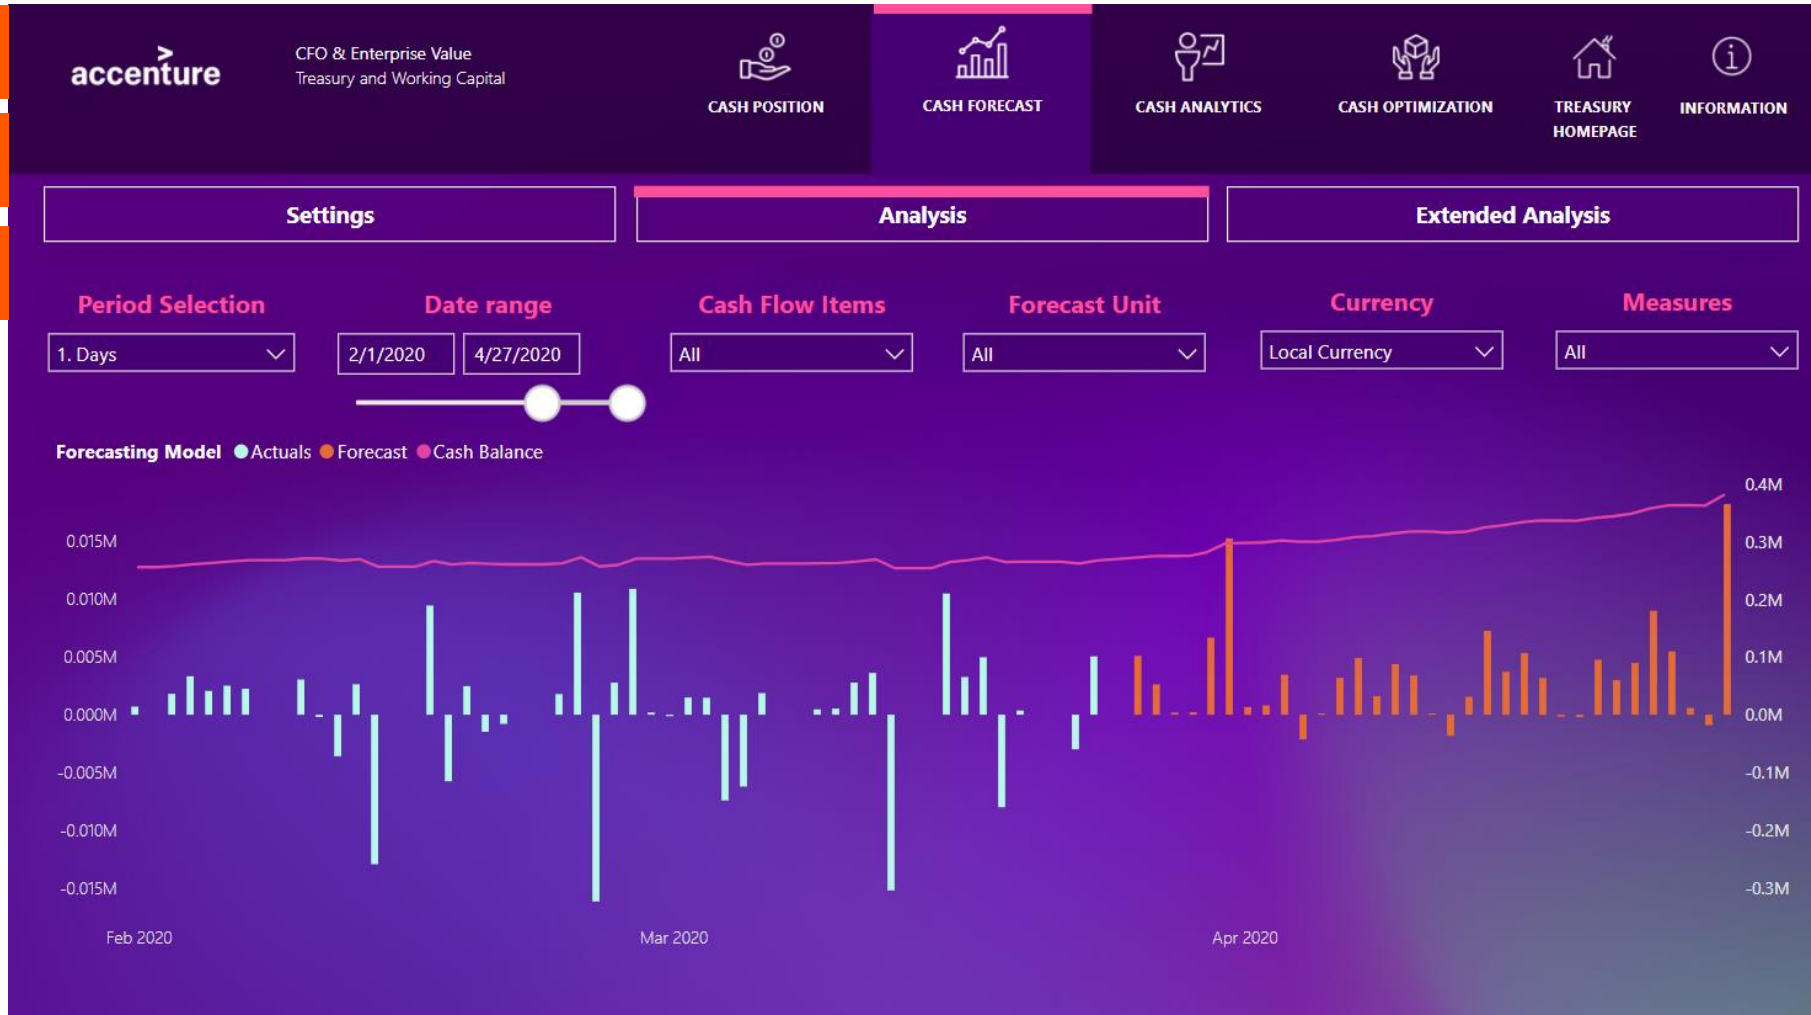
accenture

CFO & Enterprise Value
Treasury and Working Capital

CASH POSITION

CASH FORECAST

CASH ANALYTICS

CASH OPTIMIZATION

TREASURY HOMEPAGE

INFORMATION

Settings

Analysis

Extended Analysis

Period Selection
1. Days

Date range
2/1/2020
4/27/2020

Cash Flow Items
All

Forecast Unit
All

Currency
Local Currency

Measures
All

Forecasting Model Actuals Forecast Cash Balance

0.015M
0.010M
0.005M
0.000M
-0.005M
-0.010M
-0.015M

0.4M
0.3M
0.2M
0.1M
0.0M
-0.1M
-0.2M
-0.3M

Feb 2020
Mar 2020
Apr 2020